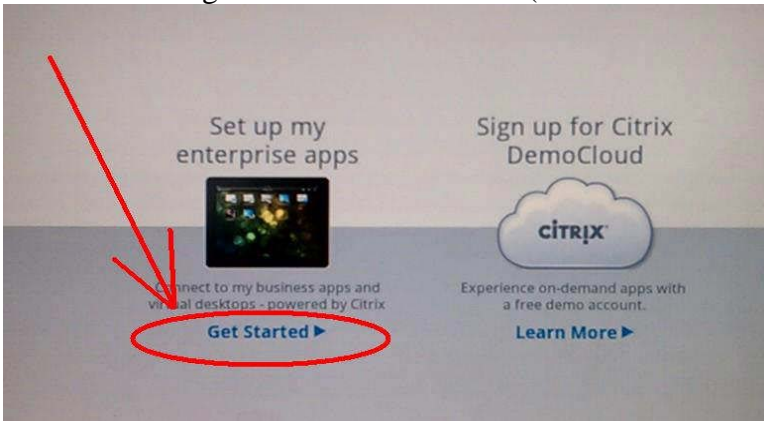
Set up my enterprise apps

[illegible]onnect to my business apps and vi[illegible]al desktops - powered by Citrix

Get Started ▸

Sign up for Citrix DemoCloud

CITRIX

Experience on-demand apps with a free demo account.

Learn More ▸